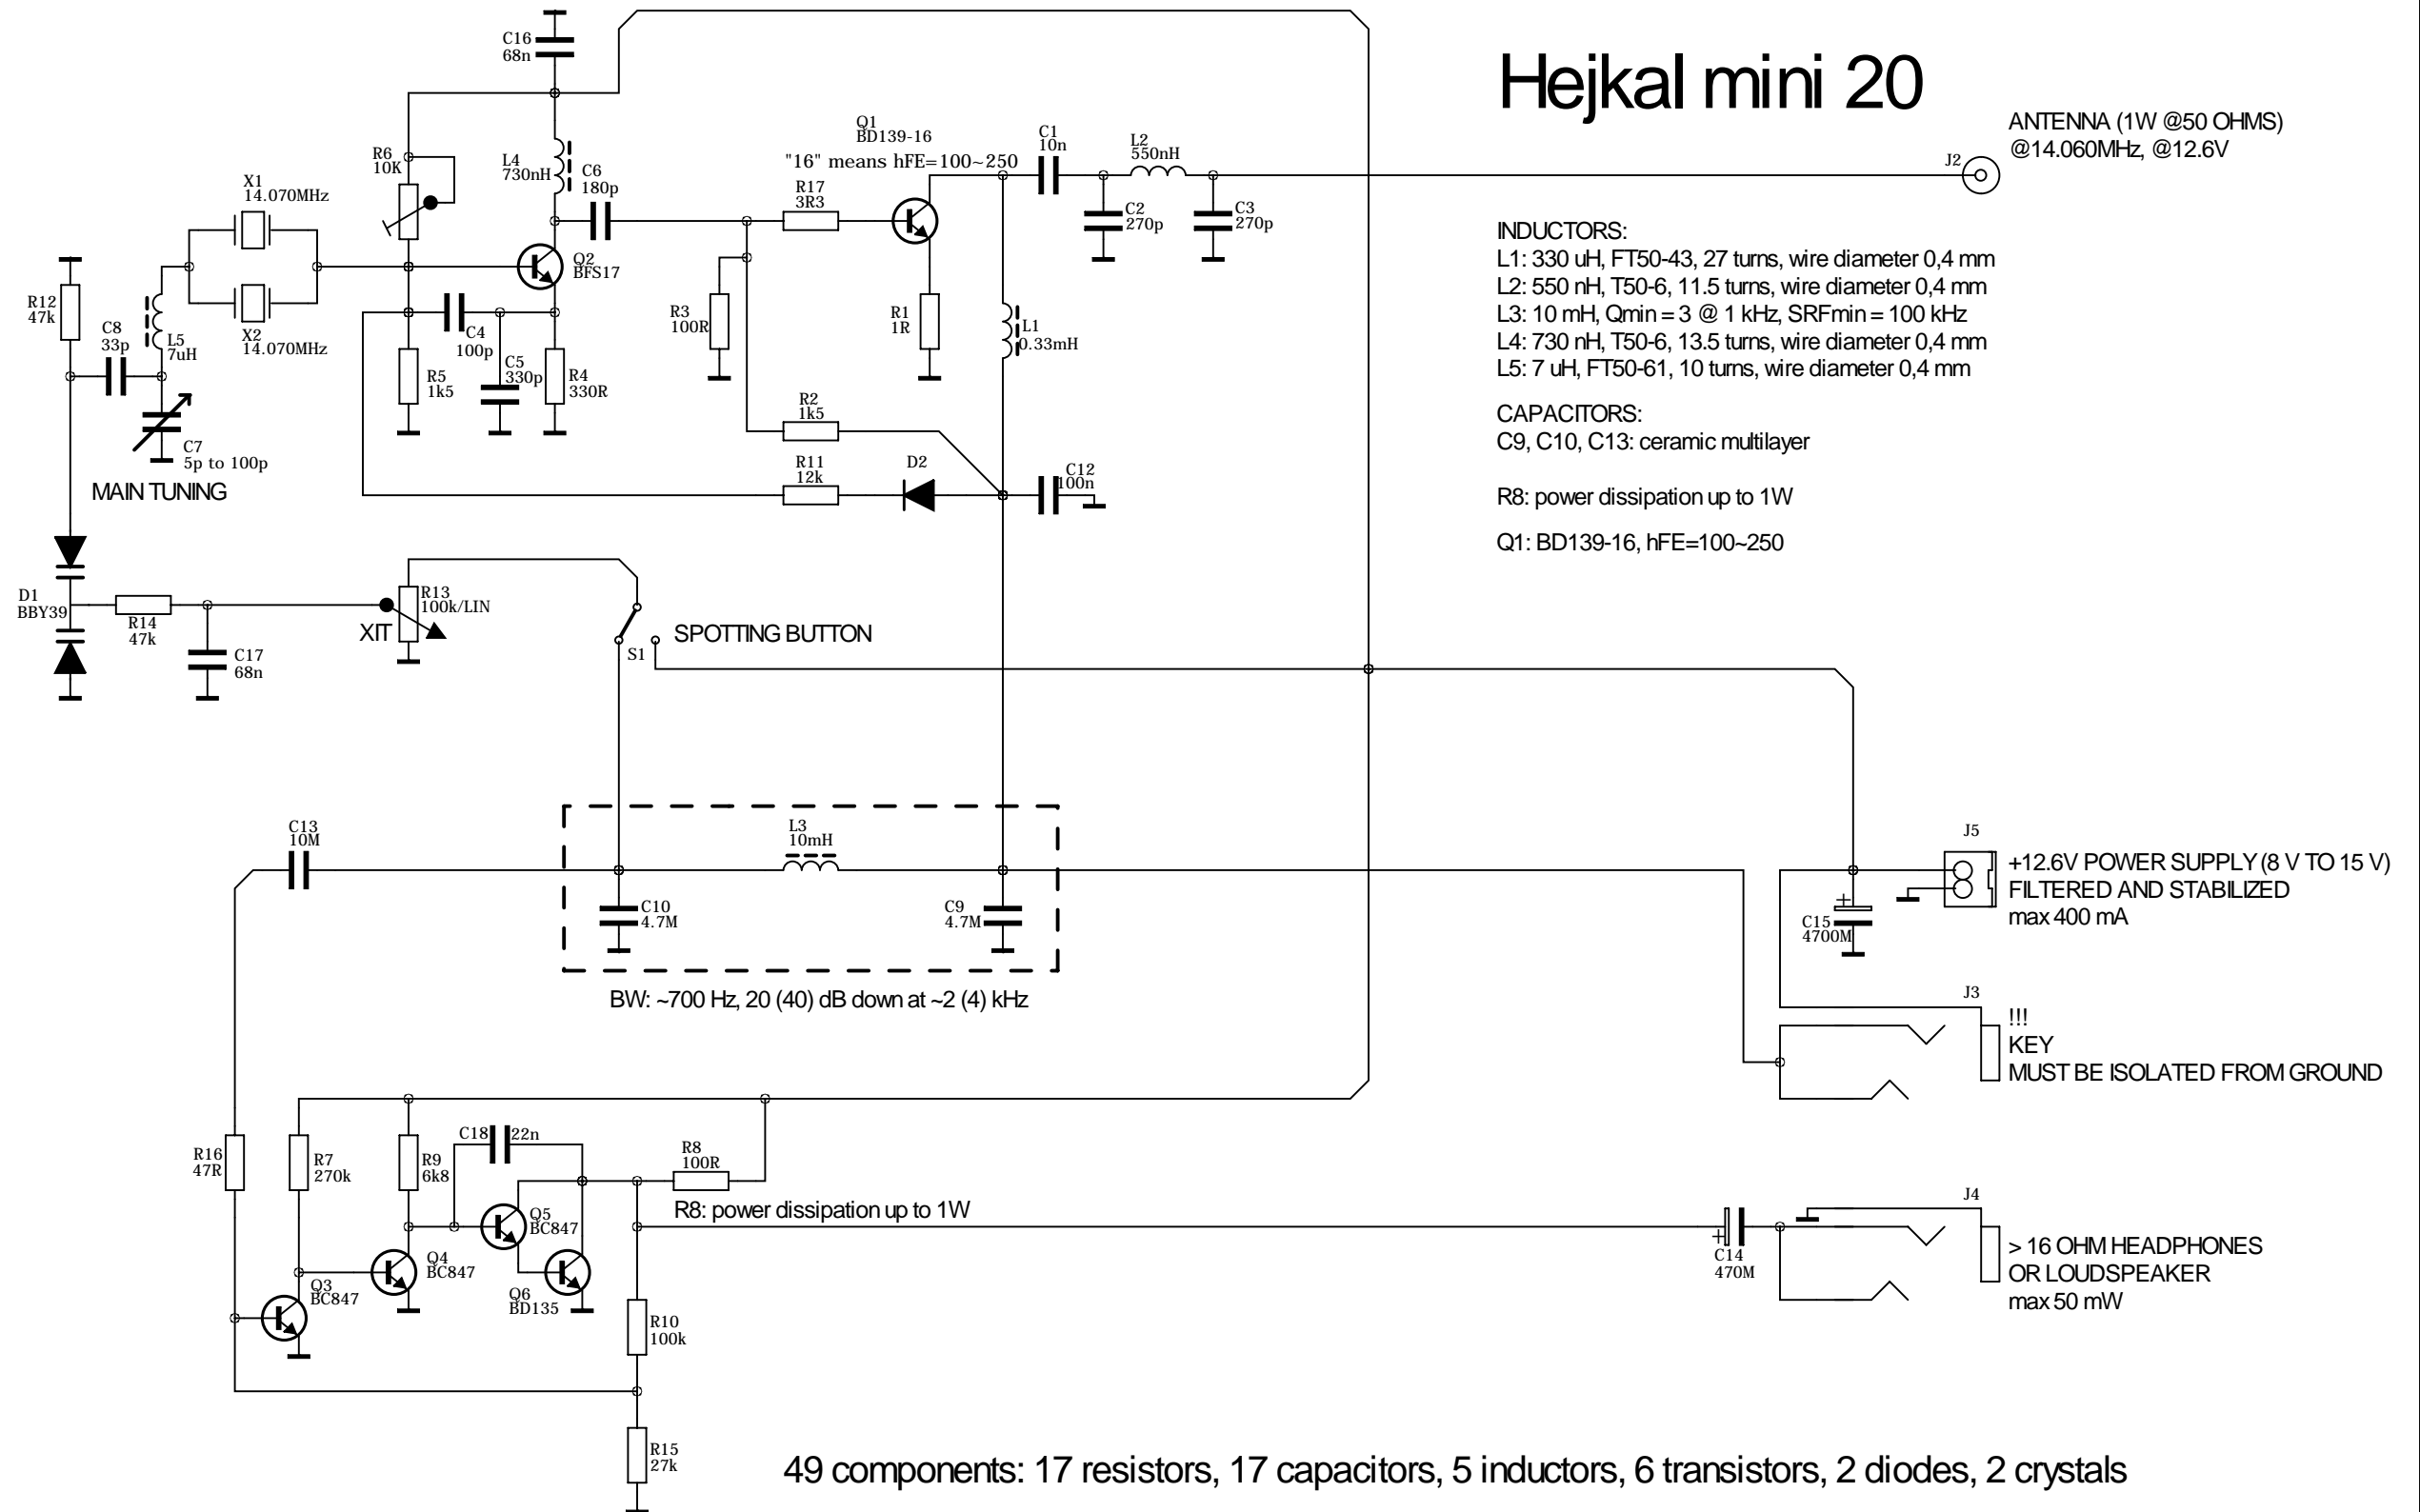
Hejkal mini 20

C16
68n

Q1
BD139-16
"16" means hFE=100~250

C1
10n

L2
550nH

J2

ANTENNA (1W @50 OHMS)
@14.060MHz, @12.6V

R6
10K

L4
730nH

C6
180p

R17
3R3

C2
270p

C3
270p

X1
14.070MHz

Q2
BFS17

R12
47k

X2
14.070MHz

C8
33p

L5
7uH

C4
100p

R3
100R

R1
1R

L1
0.33mH

R5
1k5

C5
330p

R4
330R

R2
1k5

C7
5p to 100p

MAIN TUNING

R11
12k

D2

C12
100n

INDUCTORS:
L1: 330 uH, FT50-43, 27 turns, wire diameter 0,4 mm
L2: 550 nH, T50-6, 11.5 turns, wire diameter 0,4 mm
L3: 10 mH, Qmin = 3 @ 1 kHz, SRFmin = 100 kHz
L4: 730 nH, T50-6, 13.5 turns, wire diameter 0,4 mm
L5: 7 uH, FT50-61, 10 turns, wire diameter 0,4 mm

CAPACITORS:
C9, C10, C13: ceramic multilayer

R8: power dissipation up to 1W

Q1: BD139-16, hFE=100~250

D1
BBY39

R14
47k

R13
100k/LIN

XIT

C17
68n

S1

SPOTTING BUTTON

C13
10M

L3
10mH

C10
4.7M

C9
4.7M

BW: ~700 Hz, 20 (40) dB down at ~2 (4) kHz

J5

+12.6V POWER SUPPLY (8 V TO 15 V)
FILTERED AND STABILIZED
max 400 mA

C15
4700M

J3

!!!
KEY
MUST BE ISOLATED FROM GROUND

R16
47R

R7
270k

R9
6k8

C18
22n

R8
100R

R8: power dissipation up to 1W

Q5
BC847

Q4
BC847

Q3
BC847

Q6
BD135

C14
470M

J4

> 16 OHM HEADPHONES
OR LOUDSPEAKER
max 50 mW

R10
100k

R15
27k

49 components: 17 resistors, 17 capacitors, 5 inductors, 6 transistors, 2 diodes, 2 crystals